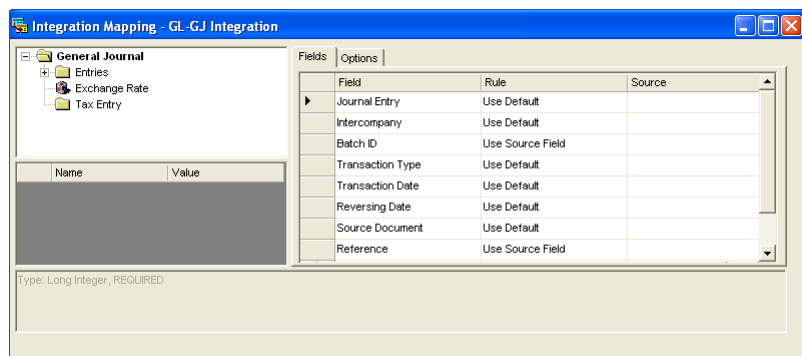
Integration Mapping - GL-GJ Integration

General Journal
Entries
Exchange Rate
Tax Entry

| Name | Value |
|---|---|

Fields | Options

| Field | Rule | Source |
|---|---|---|
| Journal Entry | Use Default | |
| Intercompany | Use Default | |
| Batch ID | Use Source Field | |
| Transaction Type | Use Default | |
| Transaction Date | Use Default | |
| Reversing Date | Use Default | |
| Source Document | Use Default | |
| Reference | Use Source Field | |

Type: Long Integer, REQUIRED